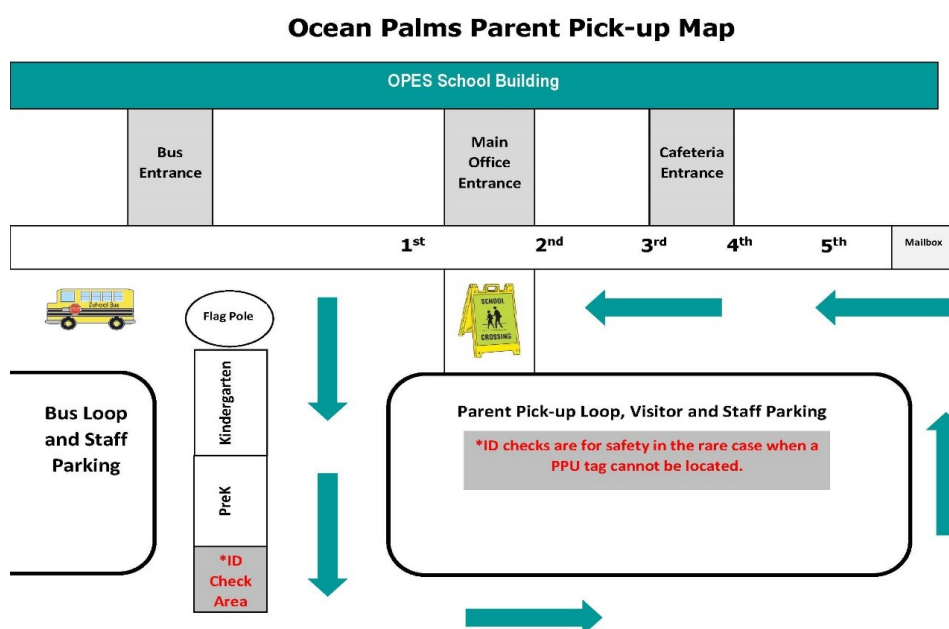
Ocean Palms Parent Pick-up Map

OPES School Building

Bus Entrance

Main Office Entrance

Cafeteria Entrance

$1^{st}$ $2^{nd}$ $3^{rd}$ $4^{th}$ $5^{th}$ Mailbox

School Bus

Flag Pole

SCHOOL CROSSING

Kindergarten

PreK

*ID Check Area

Bus Loop and Staff Parking

Parent Pick-up Loop, Visitor and Staff Parking

*ID checks are for safety in the rare case when a PPU tag cannot be located.